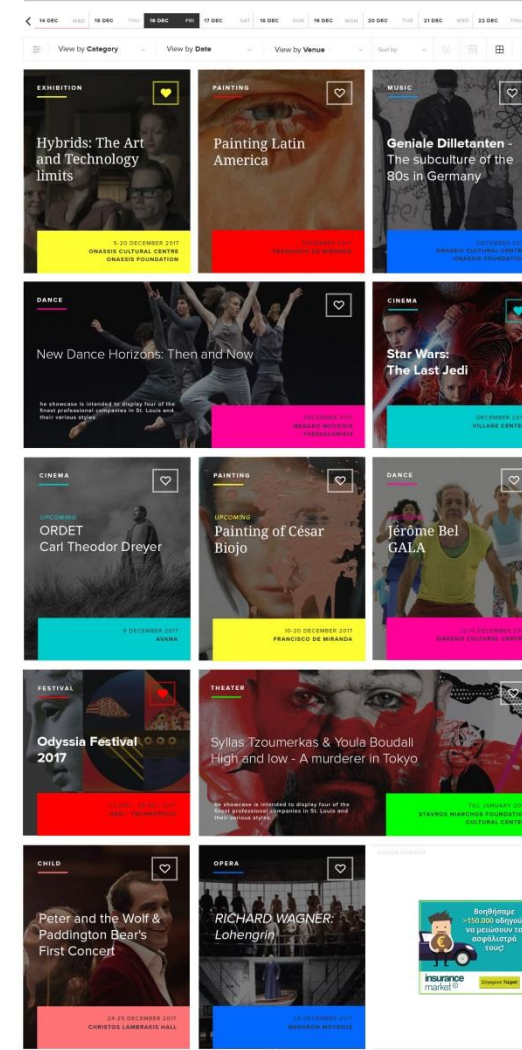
14 DEC WED 15 DEC THU 16 DEC FRI 17 DEC SAT 18 DEC SUN 19 DEC MON 20 DEC TUE 21 DEC WED 22 DEC THU

View by Category View by Date View by Venue Sort by

EXHIBITION
Hybrids: The Art and Technology limits
5-20 DECEMBER 2017
ONASSIS CULTURAL CENTRE
ONASSIS FOUNDATION

PAINTING
Painting Latin America
DECEMBER 2017
FRANCISCO DE MIRANDA

MUSIC
Geniale Dilletanten - The subculture of the 80s in Germany
DECEMBER 2017
ONASSIS CULTURAL CENTRE
ONASSIS FOUNDATION

DANCE
New Dance Horizons: Then and Now
he showcase is intended to display four of the finest professional companies in St. Louis and their various styles.
DECEMBER 2017
MEGARO MOYSIKIS
THESSALONIKIS

CINEMA
Star Wars: The Last Jedi
DECEMBER 2017
VILLAGE CENTRE

CINEMA
UPCOMING
ORDET
Carl Theodor Dreyer
9 DECEMBER 2017
AVANA

PAINTING
UPCOMING
Painting of César Biojo
10-20 DECEMBER 2017
FRANCISCO DE MIRANDA

DANCE
UPCOMING
Jérôme Bel
GALA
10 DECEMBER 2017
ONASSIS CULTURAL CENTRE

FESTIVAL
Odyssia Festival 2017
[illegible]
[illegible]

THEATER
Syllas Tzoumerkas & Youla Boudali
High and low - A murderer in Tokyo
he showcase is intended to display four of the finest professional companies in St. Louis and their various styles.
TILL JANUARY 2018
STAVROS NIARCHOS FOUNDATION
CULTURAL CENTRE

CHILD
Peter and the Wolf & Paddington Bear's First Concert
24-25 DECEMBER 2017
CHRISTOS LAMBRAKIS HALL

OPERA
RICHARD WAGNER: Lohengrin
28 DECEMBER 2017
MEGARON MOYSIKIS

ADVERTISEMENT
Βοηθήσαμε >150.000 οδηγούς να μειώσουν τα ασφάλιστρά τους!
insurance market
Σύγκρινε Τιμές!